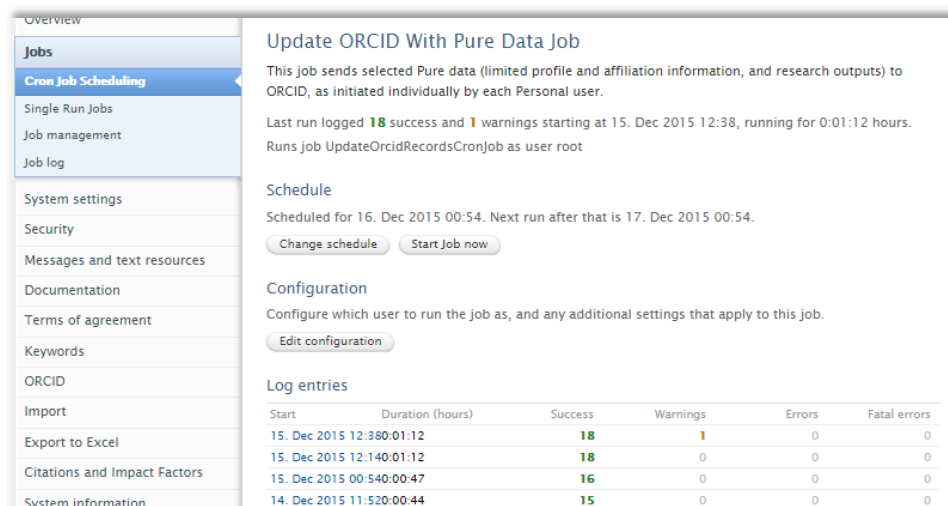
Overview

Jobs

Cron Job Scheduling

Single Run Jobs

Job management

Job log

System settings

Security

Messages and text resources

Documentation

Terms of agreement

Keywords

ORCID

Import

Export to Excel

Citations and Impact Factors

System information

Update ORCID With Pure Data Job

This job sends selected Pure data (limited profile and affiliation information, and research outputs) to ORCID, as initiated individually by each Personal user.

Last run logged 18 success and 1 warnings starting at 15. Dec 2015 12:38, running for 0:01:12 hours.

Runs job UpdateOrcidRecordsCronJob as user root

Schedule

Scheduled for 16. Dec 2015 00:54. Next run after that is 17. Dec 2015 00:54.

Change schedule Start Job now

Configuration

Configure which user to run the job as, and any additional settings that apply to this job.

Edit configuration

Log entries

| Start | Duration (hours) | Success | Warnings | Errors | Fatal errors |
|---|---|---|---|---|---|
| 15. Dec 2015 12:38 | 0:01:12 | 18 | 1 | 0 | 0 |
| 15. Dec 2015 12:14 | 0:01:12 | 18 | 0 | 0 | 0 |
| 15. Dec 2015 00:54 | 0:00:47 | 16 | 0 | 0 | 0 |
| 14. Dec 2015 11:52 | 0:00:44 | 15 | 0 | 0 | 0 |